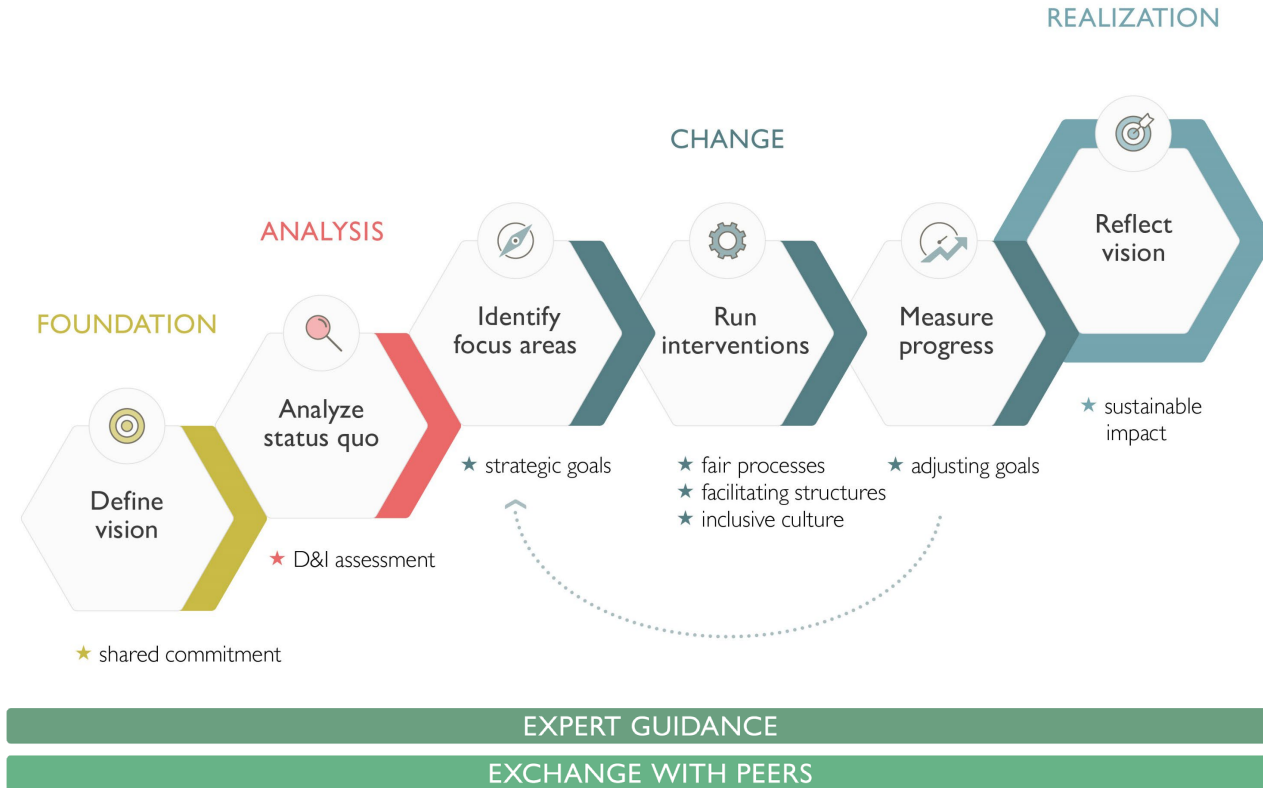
REALIZATION

CHANGE

ANALYSIS

FOUNDATION

Define vision

★ shared commitment

Analyze status quo

★ D&I assessment

Identify focus areas

★ strategic goals

Run interventions

★ fair processes
★ facilitating structures
★ inclusive culture

Measure progress

★ adjusting goals

Reflect vision

★ sustainable impact

EXPERT GUIDANCE

EXCHANGE WITH PEERS